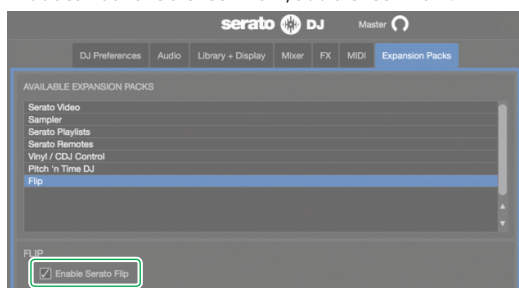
serato DJ

Master

DJ Preferences | Audio | Library + Display | Mixer | FX | MIDI | Expansion Packs

AVAILABLE EXPANSION PACKS

Serato Video
Sampler
Serato Playlists
Serato Remotes
Vinyl / CDJ Control
Pitch 'n Time DJ
Flip

FLIP

Enable Serato Flip